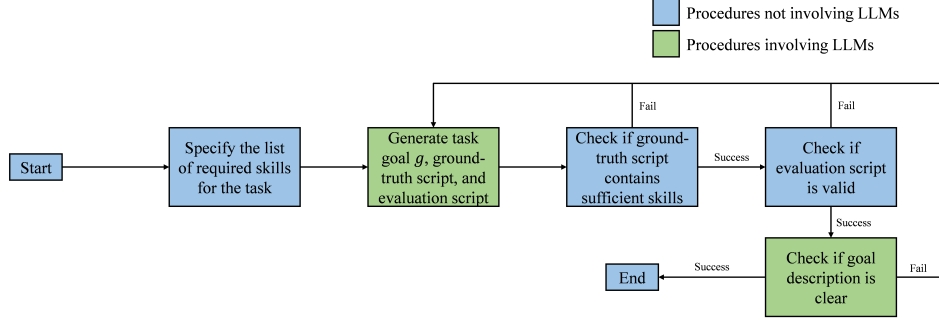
Procedures not involving LLMs

Procedures involving LLMs

Start

Specify the list of required skills for the task

Generate task goal $g$, ground-truth script, and evaluation script

Fail

Check if ground-truth script contains sufficient skills

Success

Fail

Check if evaluation script is valid

Success

Check if goal description is clear

Fail

Success

End